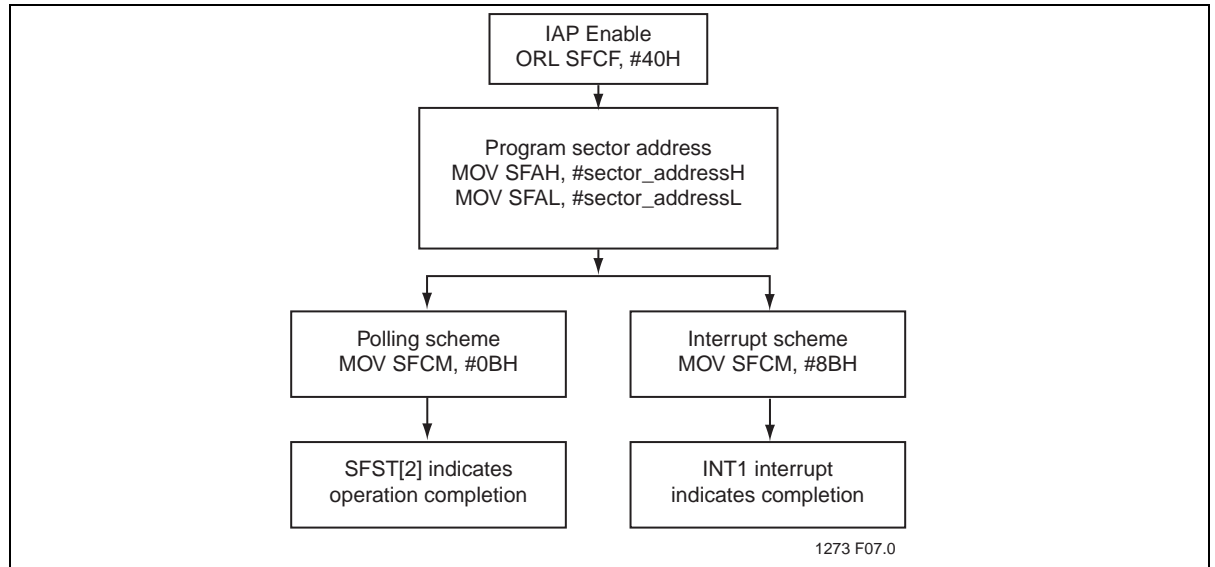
IAP Enable
ORL SFCF, #40H

Program sector address
MOV SFAH, #sector_addressH
MOV SFAL, #sector_addressL

Polling scheme
MOV SFCM, #0BH

Interrupt scheme
MOV SFCM, #8BH

SFST[2] indicates operation completion

INT1 interrupt indicates completion

1273 F07.0